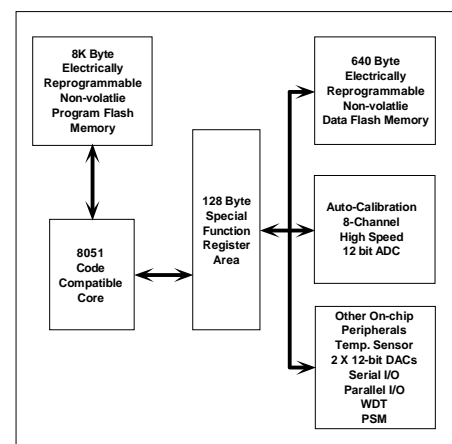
8K Byte
Electrically
Reprogrammable
Non-volatlie
Program Flash
Memory

640 Byte
Electrically
Reprogrammable
Non-volatlie
Data Flash Memory

128 Byte
Special
Function
Register
Area

8051
Code
Compatible
Core

Auto-Calibration
8-Channel
High Speed
12 bit ADC

Other On-chip
Peripherals
Temp. Sensor
2 X 12-bit DACs
Serial I/O
Parallel I/O
WDT
PSM